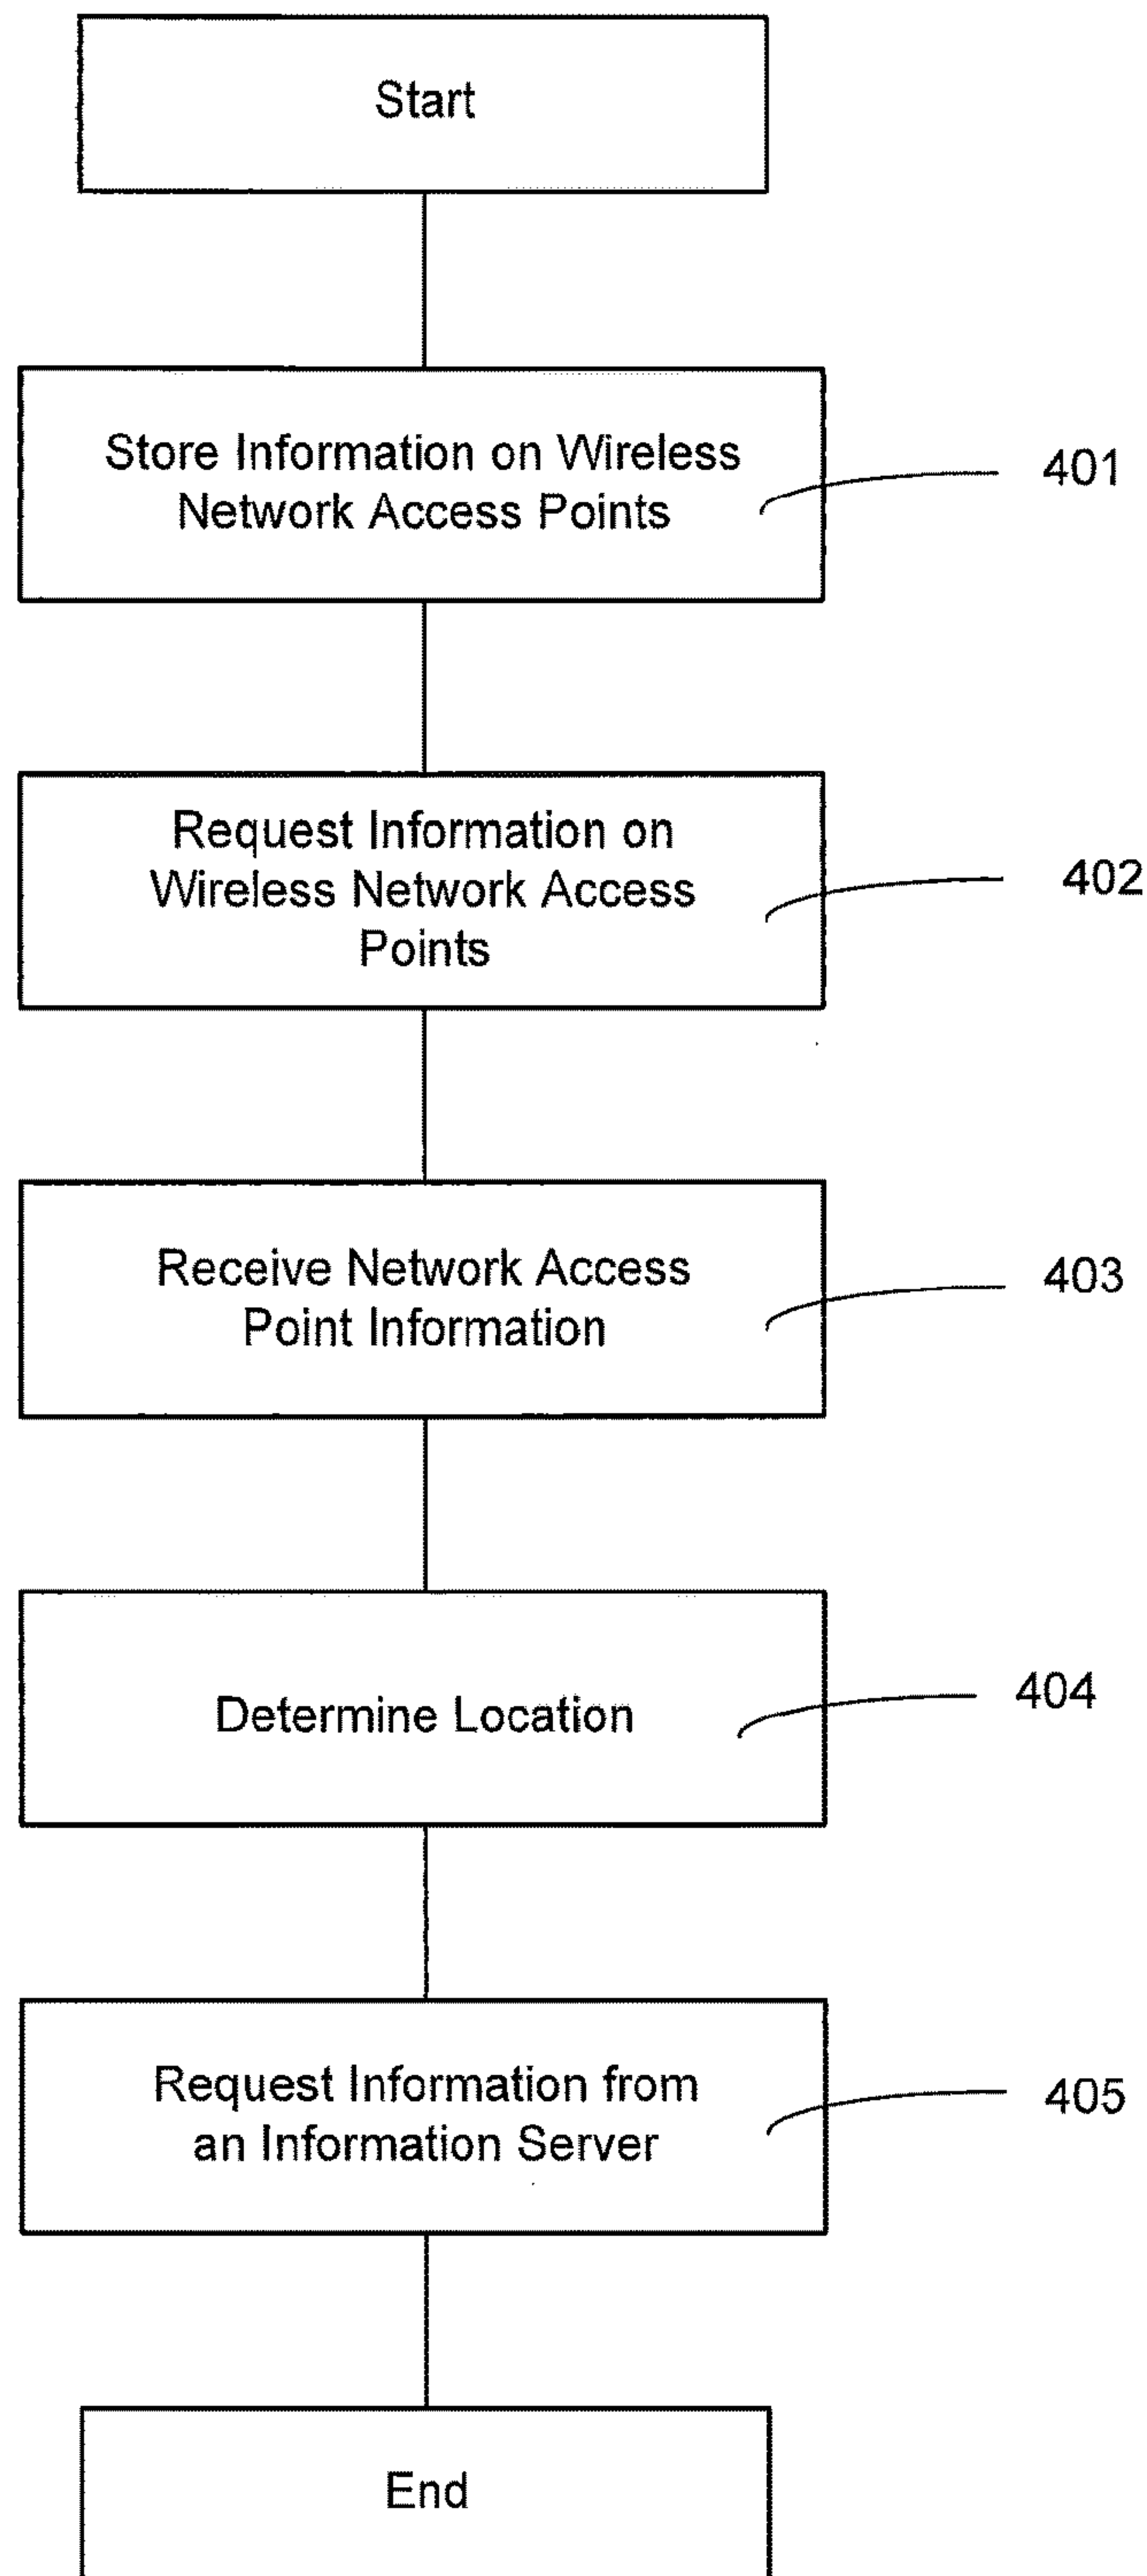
Start

Store Information on Wireless Network Access Points

401

Request Information on Wireless Network Access Points

402

Receive Network Access Point Information

403

Determine Location

404

Request Information from an Information Server

405

End